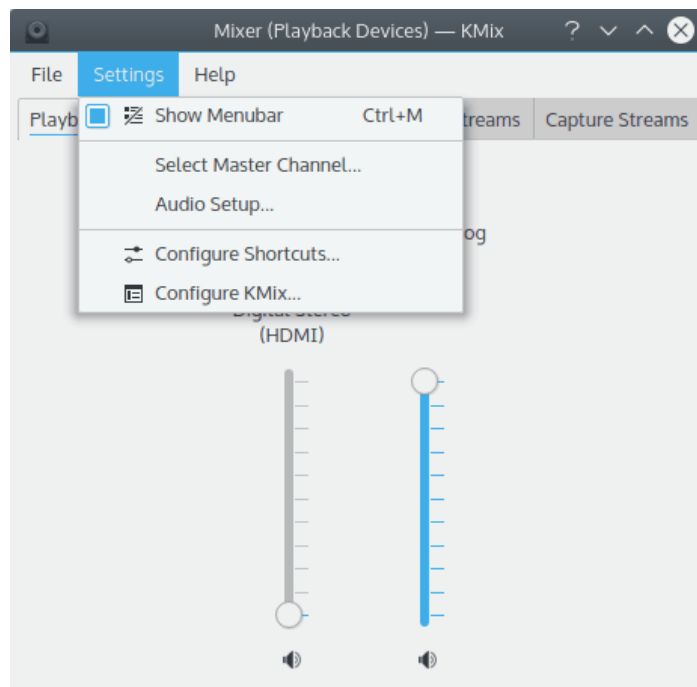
Mixer (Playback Devices) — KMix

File Settings Help

Playb

Show Menubar Ctrl+M

Select Master Channel...

Audio Setup...

Configure Shortcuts...

Configure KMix...

treams

Capture Streams

og

(HDMI)